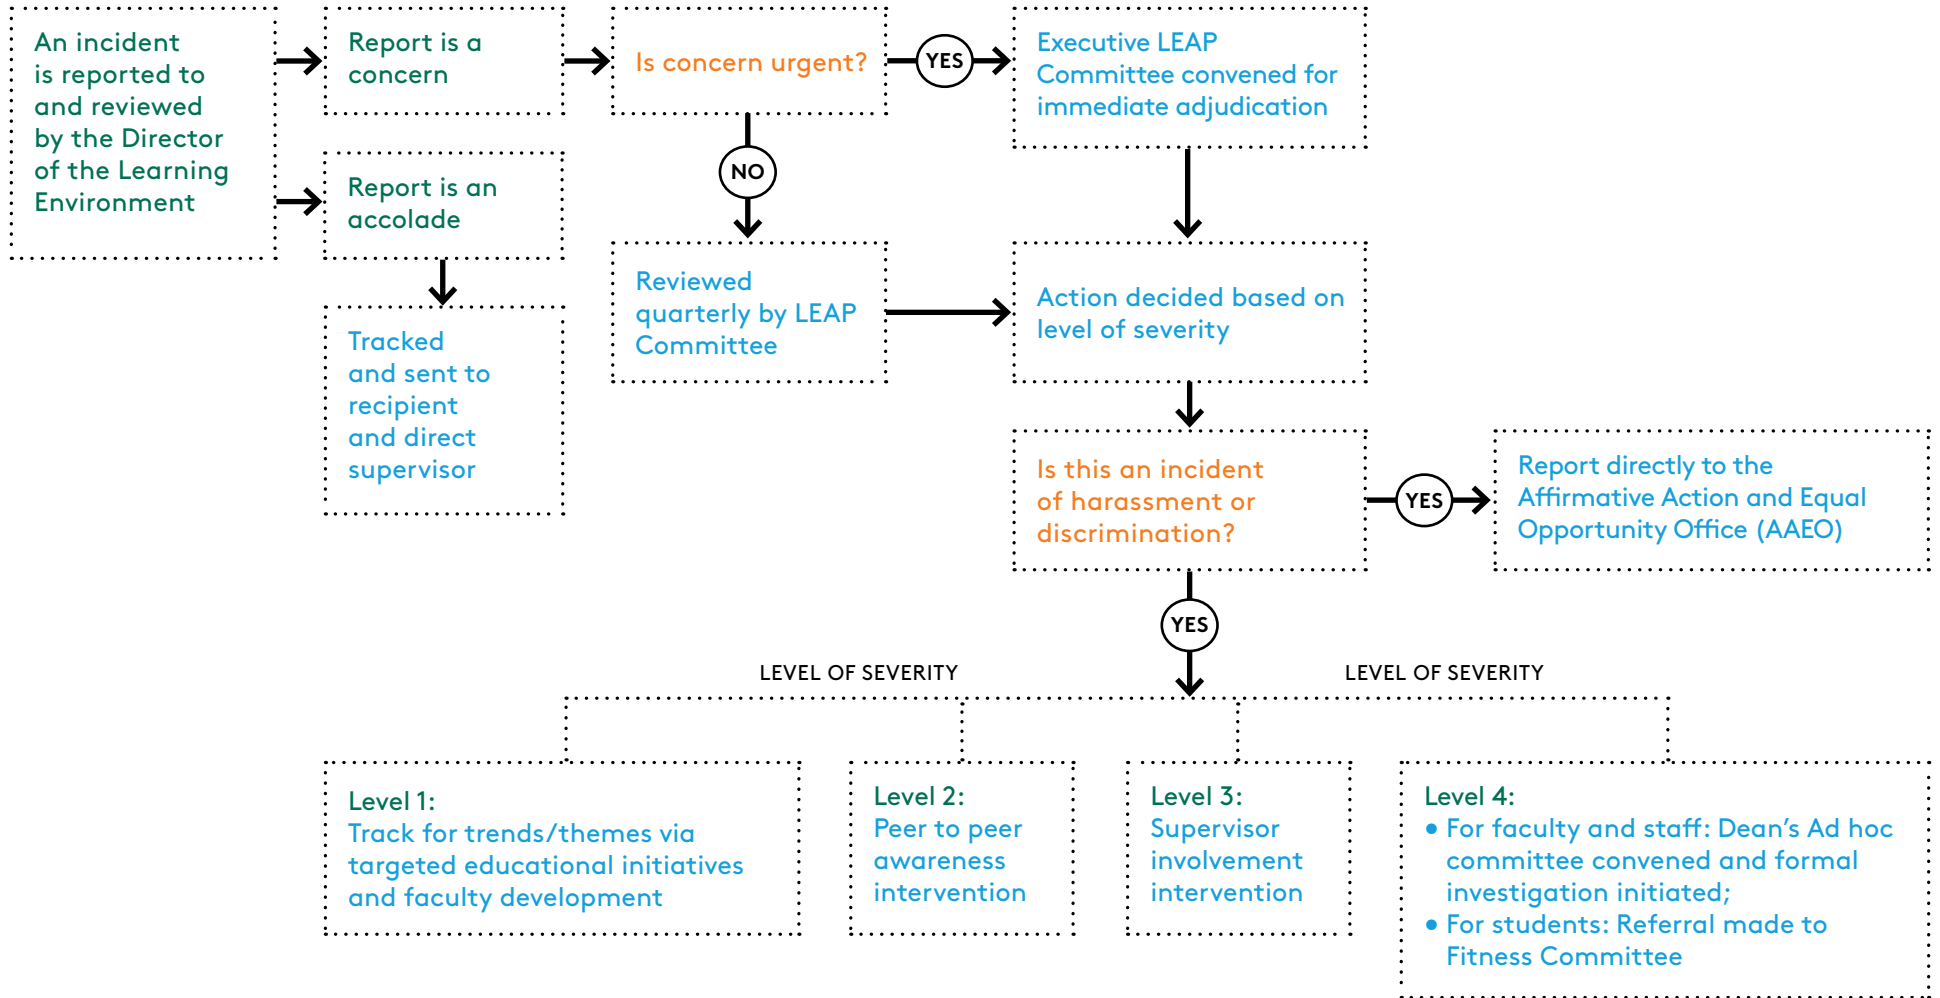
An incident is reported to and reviewed by the Director of the Learning Environment

Report is a concern

Report is an accolade

Tracked and sent to recipient and direct supervisor

Is concern urgent?

YES

Executive LEAP Committee convened for immediate adjudication

NO

Reviewed quarterly by LEAP Committee

Action decided based on level of severity

Is this an incident of harassment or discrimination?

YES

Report directly to the Affirmative Action and Equal Opportunity Office (AAEO)

YES

LEVEL OF SEVERITY

LEVEL OF SEVERITY

Level 1:
Track for trends/themes via targeted educational initiatives and faculty development

Level 2:
Peer to peer awareness intervention

Level 3:
Supervisor involvement intervention

Level 4:
• For faculty and staff: Dean's Ad hoc committee convened and formal investigation initiated;
• For students: Referral made to Fitness Committee